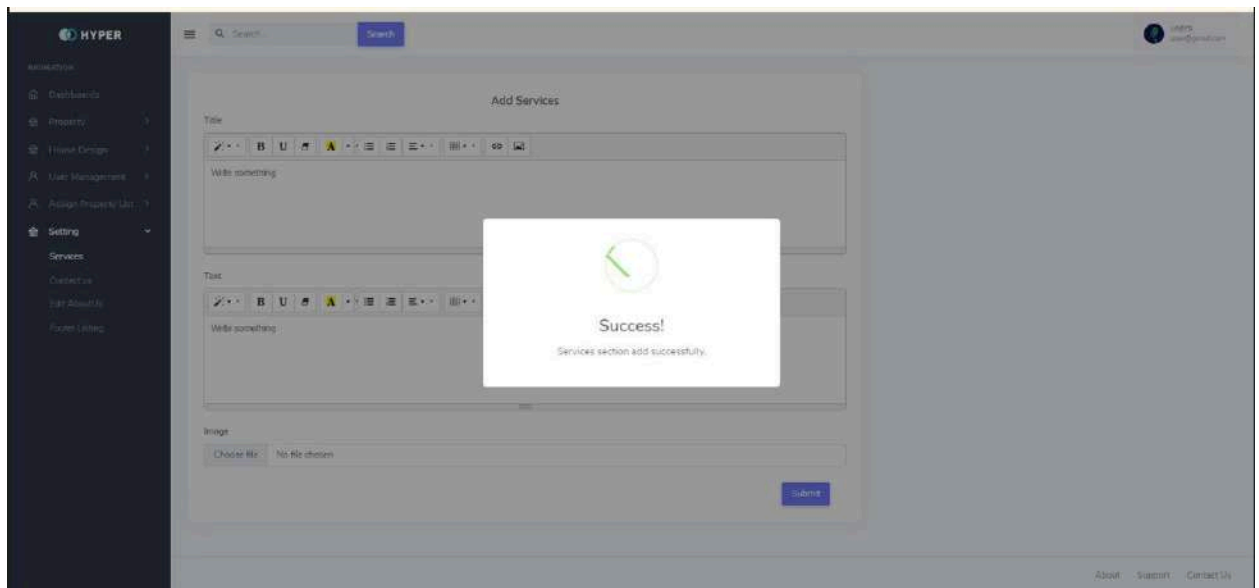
HYPER

Search

Search

NAVIGATION

Dashboards

Property

House Design

User Management

Assign Property Uo

Setting

Services

Contact us

Edit About Us

Footer Listing

Add Services

Title

B U A

Write something

Text

B U A

Write something

Success!

Services section add successfully.

Image

Choose file No file chosen

Submit

About Support Contact Us